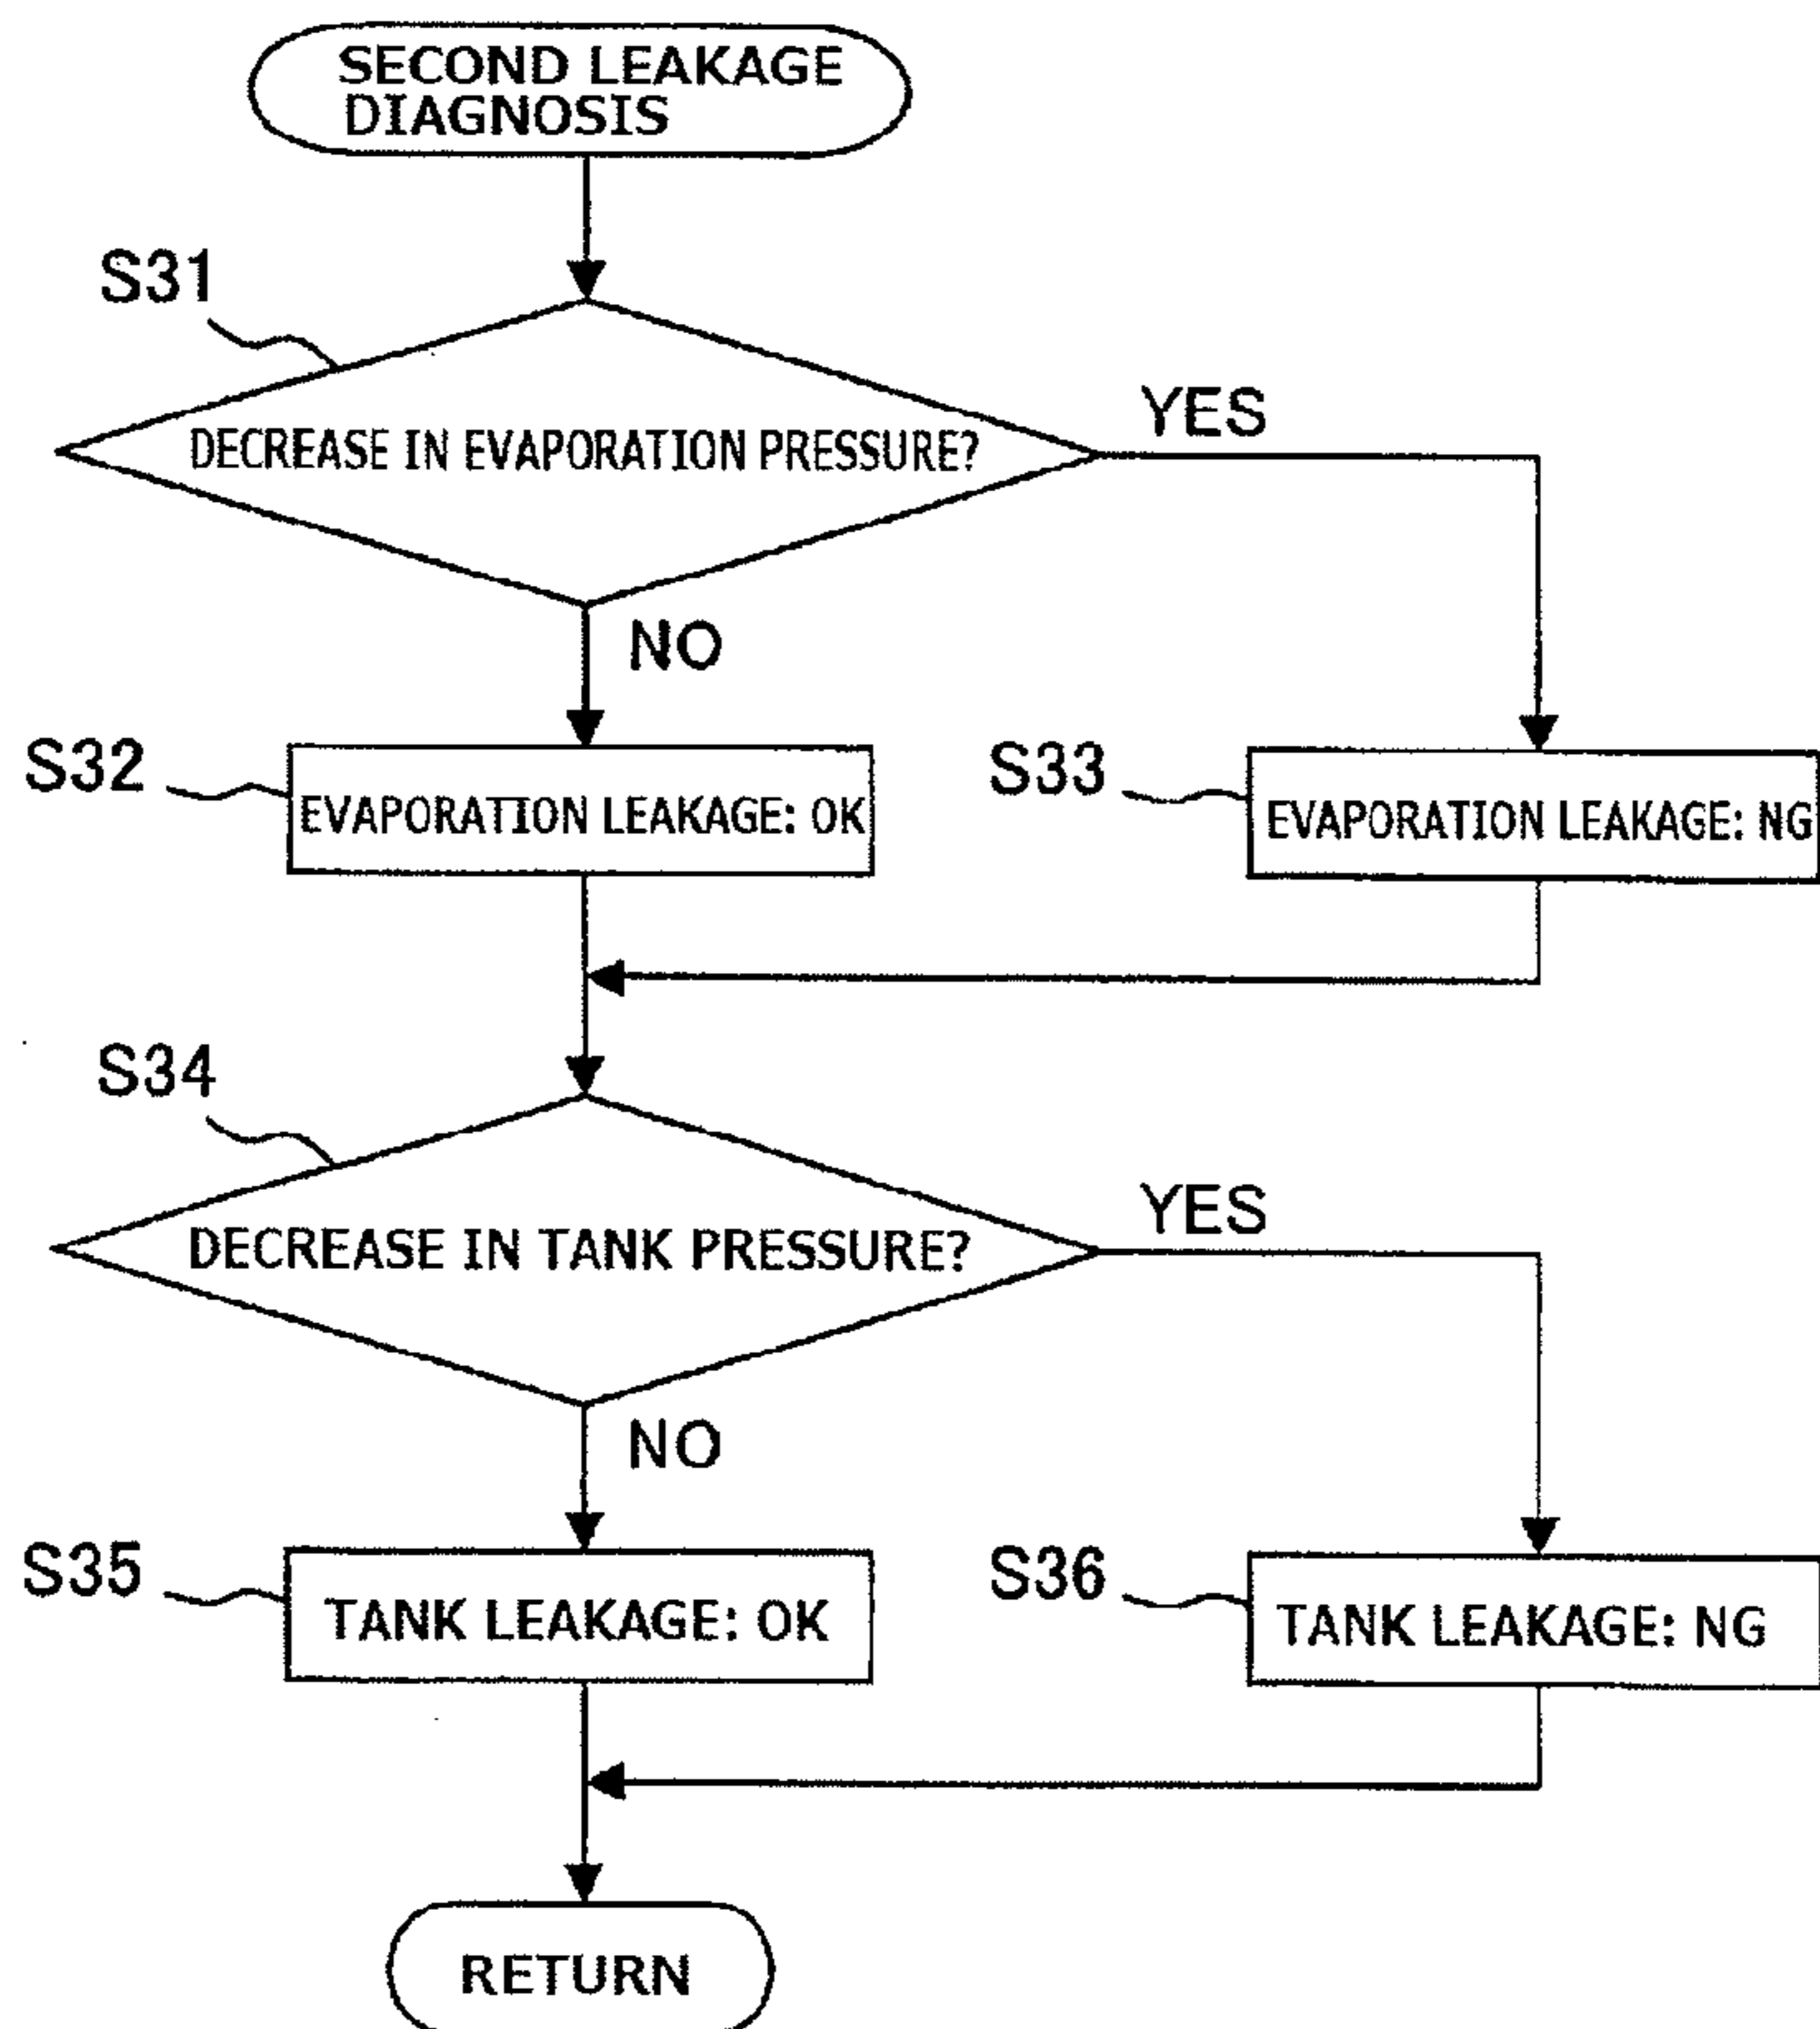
SECOND LEAKAGE DIAGNOSIS

S31

DECREASE IN EVAPORATION PRESSURE?

YES

NO

S32

EVAPORATION LEAKAGE: OK

S33

EVAPORATION LEAKAGE: NG

S34

DECREASE IN TANK PRESSURE?

YES

NO

S35

TANK LEAKAGE: OK

S36

TANK LEAKAGE: NG

RETURN